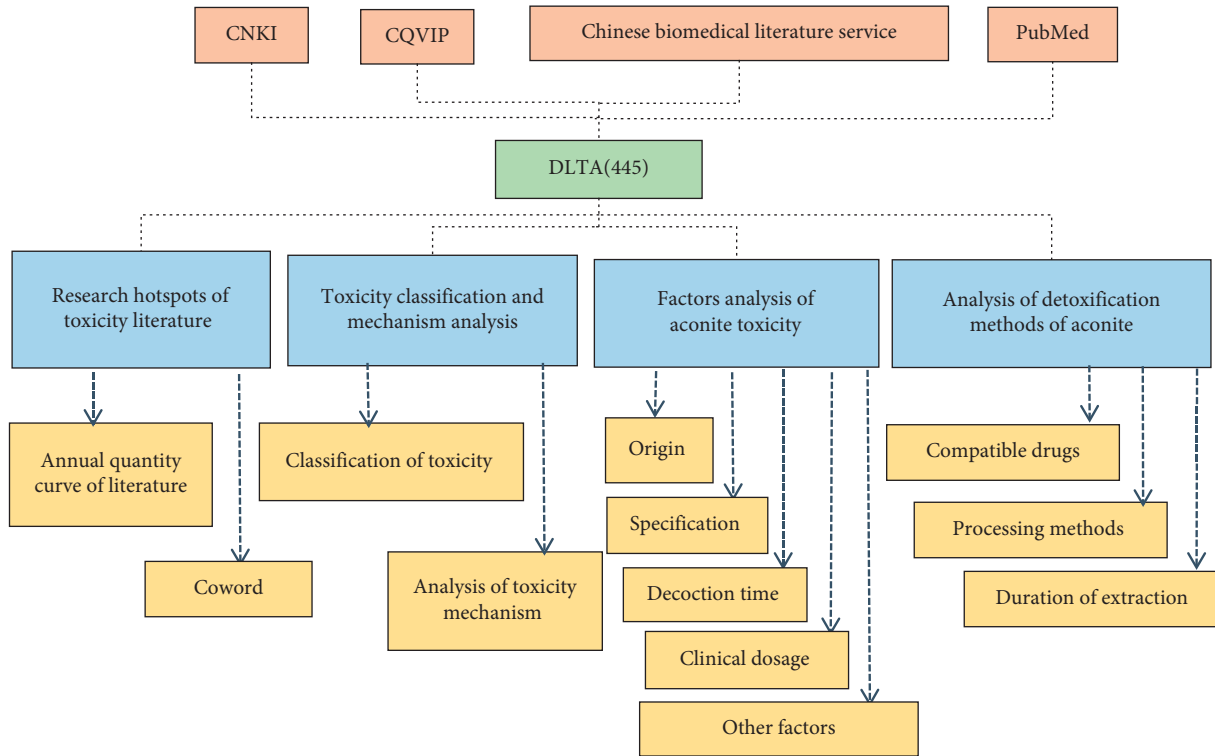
CNKI

CQVIP

Chinese biomedical literature service

PubMed

DLTA(445)

Research hotspots of toxicity literature

Toxicity classification and mechanism analysis

Factors analysis of aconite toxicity

Analysis of detoxification methods of aconite

Annual quantity curve of literature

Coword

Classification of toxicity

Analysis of toxicity mechanism

Origin

Specification

Decoction time

Clinical dosage

Other factors

Compatible drugs

Processing methods

Duration of extraction